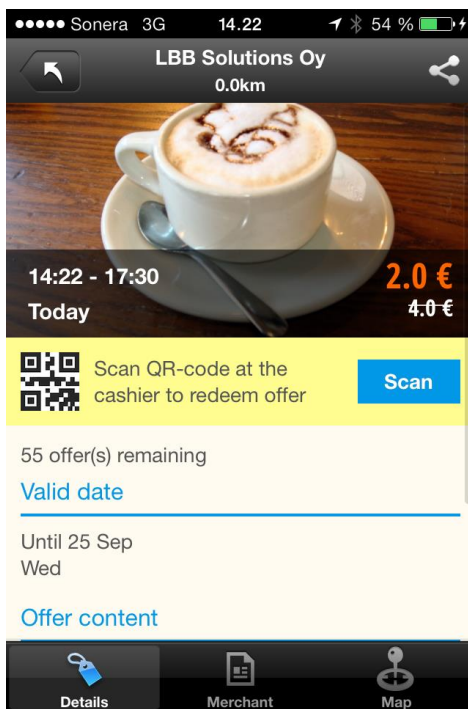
●●●●● Sonera 3G 14.22 54 %

LBB Solutions Oy
0.0km

14:22 - 17:30
Today

2.0 €
~~4.0 €~~

Scan QR-code at the cashier to redeem offer

Scan

55 offer(s) remaining

Valid date

Until 25 Sep
Wed

Offer content

Details
Merchant
Map